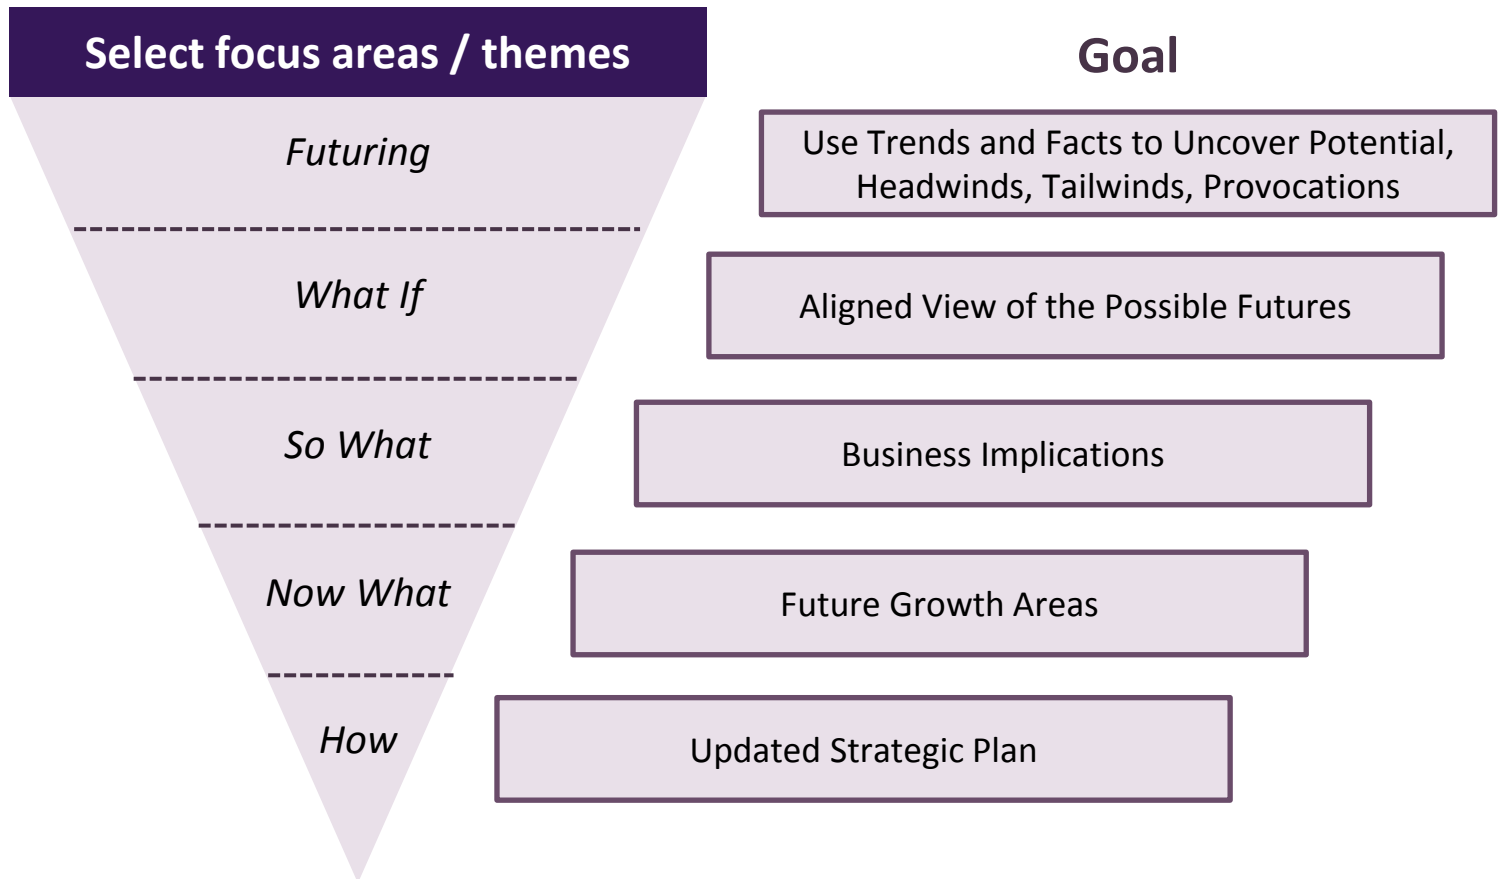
Select focus areas / themes

Goal

Futuring

Use Trends and Facts to Uncover Potential, Headwinds, Tailwinds, Provocations

What If

Aligned View of the Possible Futures

So What

Business Implications

Now What

Future Growth Areas

How

Updated Strategic Plan